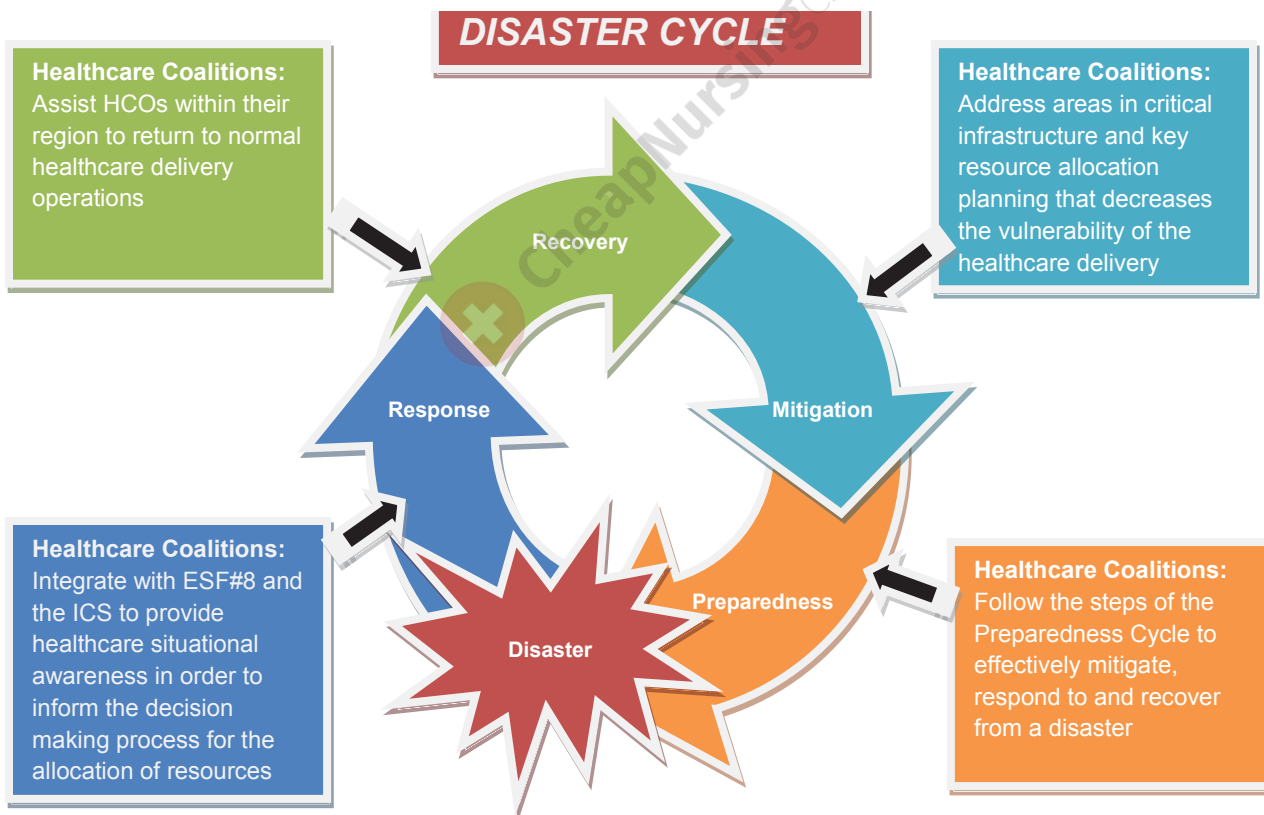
DISASTER CYCLE

Healthcare Coalitions:
Assist HCOs within their region to return to normal healthcare delivery operations

Healthcare Coalitions:
Address areas in critical infrastructure and key resource allocation planning that decreases the vulnerability of the healthcare delivery

Recovery

Response

Mitigation

Preparedness

Disaster

Healthcare Coalitions:
Integrate with ESF#8 and the ICS to provide healthcare situational awareness in order to inform the decision making process for the allocation of resources

Healthcare Coalitions:
Follow the steps of the Preparedness Cycle to effectively mitigate, respond to and recover from a disaster

CheapNursing